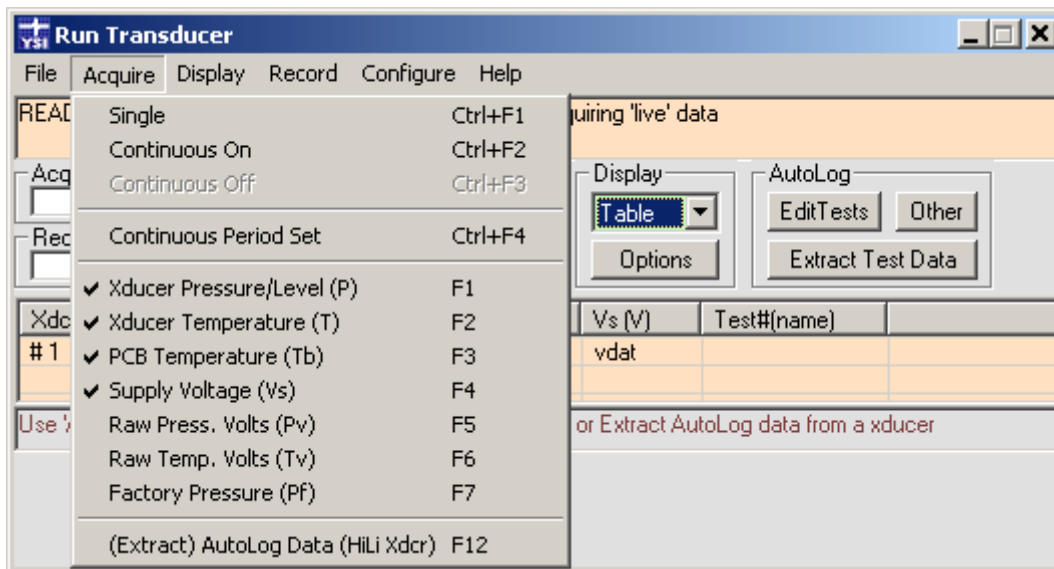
YSI Run Transducer

File Acquire Display Record Configure Help

READ

Single Ctrl+F1
Continuous On Ctrl+F2
Continuous Off Ctrl+F3
Continuous Period Set Ctrl+F4
✔ Xducer Pressure/Level (P) F1
✔ Xducer Temperature (T) F2
✔ PCB Temperature (Tb) F3
✔ Supply Voltage (Vs) F4
Raw Press. Volts (Pv) F5
Raw Temp. Volts (Tv) F6
Factory Pressure (Pf) F7
(Extract) AutoLog Data (HiLi Xdcr) F12

quiring 'live' data

Acq

Rec

Display
Table
Options

AutoLog
EditTests
Other
Extract Test Data

| Xdc | Vs (V) | Test#(name) |
|---|---|---|
| # 1 | vdat | |

Use ' or Extract AutoLog data from a xducer